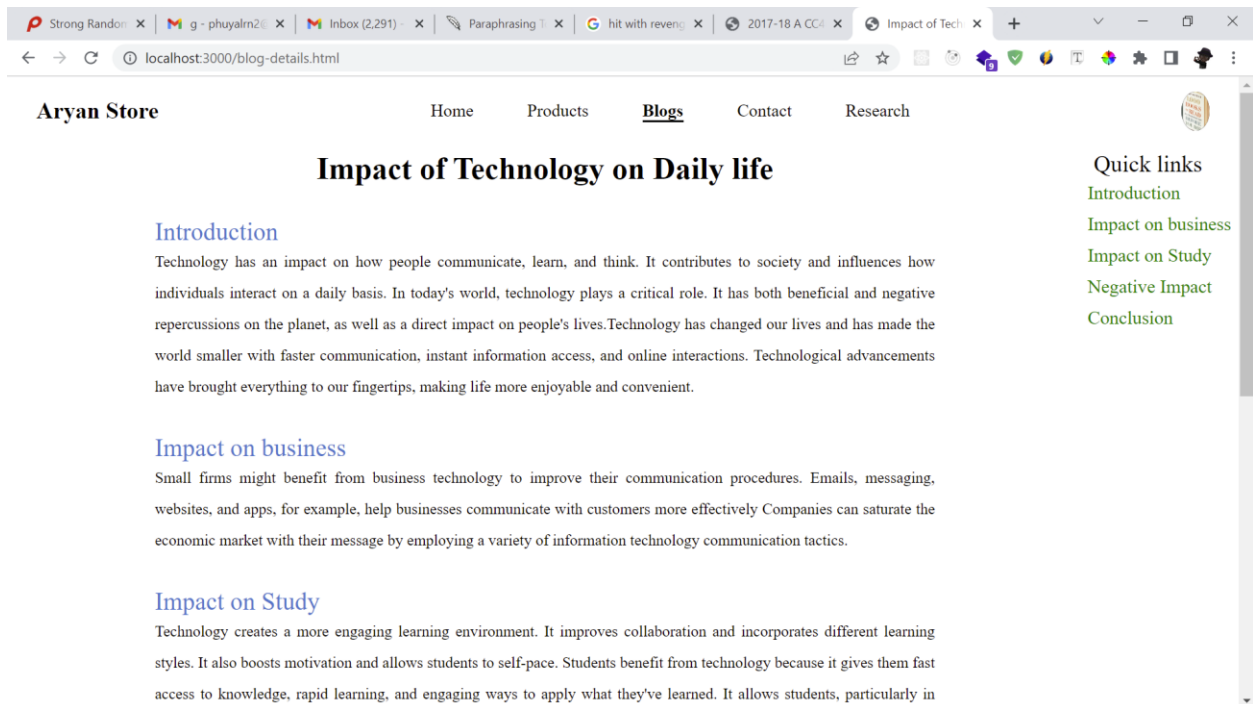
Strong Randon ×
g - phuyalrn2@ ×
Inbox (2,291) ×
Paraphrasing T ×
hit with reveng ×
2017-18 A CC4 ×
Impact of Tech ×
+

localhost:3000/blog-details.html

9

Aryan Store

Home Products Blogs Contact Research

Impact of Technology on Daily life

Quick links
Introduction
Impact on business
Impact on Study
Negative Impact
Conclusion

Introduction
Technology has an impact on how people communicate, learn, and think. It contributes to society and influences how individuals interact on a daily basis. In today's world, technology plays a critical role. It has both beneficial and negative repercussions on the planet, as well as a direct impact on people's lives.Technology has changed our lives and has made the world smaller with faster communication, instant information access, and online interactions. Technological advancements have brought everything to our fingertips, making life more enjoyable and convenient.

Impact on business
Small firms might benefit from business technology to improve their communication procedures. Emails, messaging, websites, and apps, for example, help businesses communicate with customers more effectively Companies can saturate the economic market with their message by employing a variety of information technology communication tactics.

Impact on Study
Technology creates a more engaging learning environment. It improves collaboration and incorporates different learning styles. It also boosts motivation and allows students to self-pace. Students benefit from technology because it gives them fast access to knowledge, rapid learning, and engaging ways to apply what they've learned. It allows students, particularly in